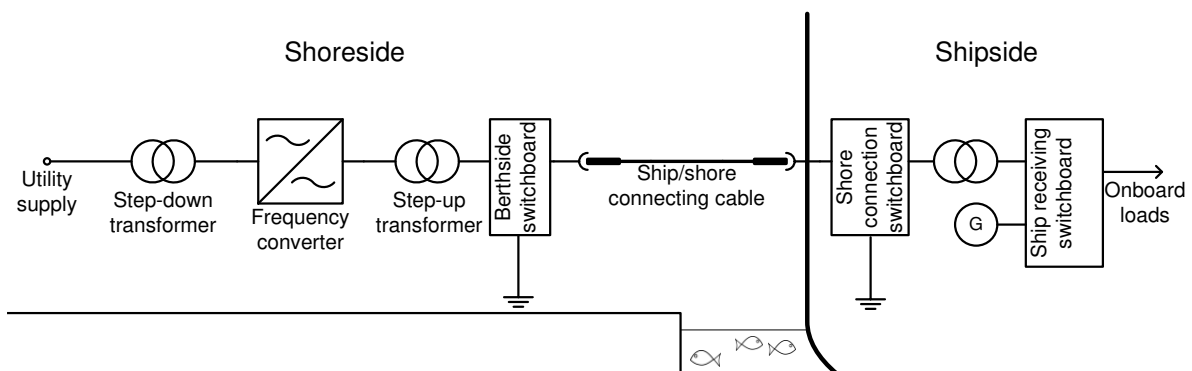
Shoreside

Shipside

Utility supply

Step-down transformer

Frequency converter

Step-up transformer

Berthside switchboard

Ship/shore connecting cable

Shore connection switchboard

G

Ship receiving switchboard

Onboard loads